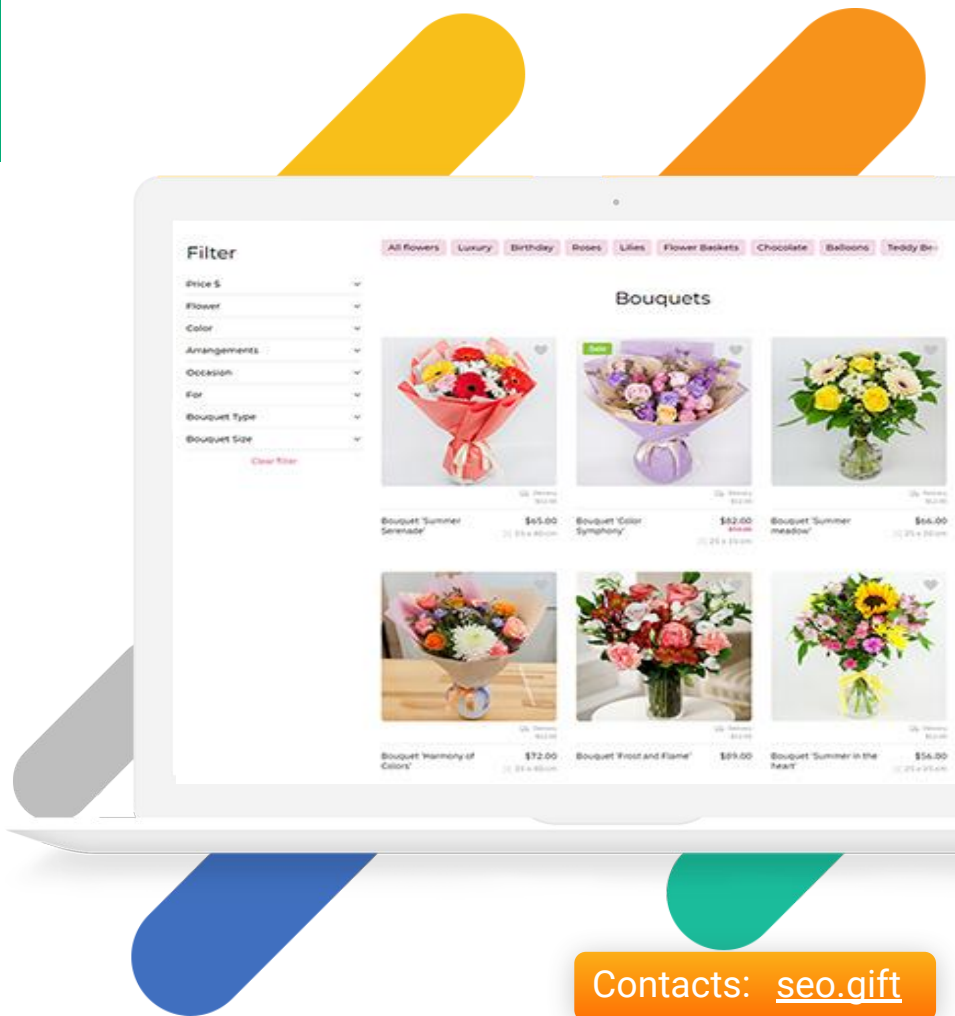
Filter

Price $
Flower
Color
Arrangements
Occasion
For
Bouquet Type
Bouquet Size
Clear filter

All flowers | Luxury | Birthday | Roses | Lilies | Flower Baskets | Chocolate | Balloons | Teddy Be

Bouquets

Sale

Bouquet 'Summer Serenade' $65.00

Bouquet 'Color Symphony' $62.00 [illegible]

Bouquet 'Summer meadow' $66.00

Bouquet 'Harmony of Colors' $72.00

Bouquet 'Frost and Flame' $89.00

Bouquet 'Summer in the heart' $56.00

Contacts: seo.gift